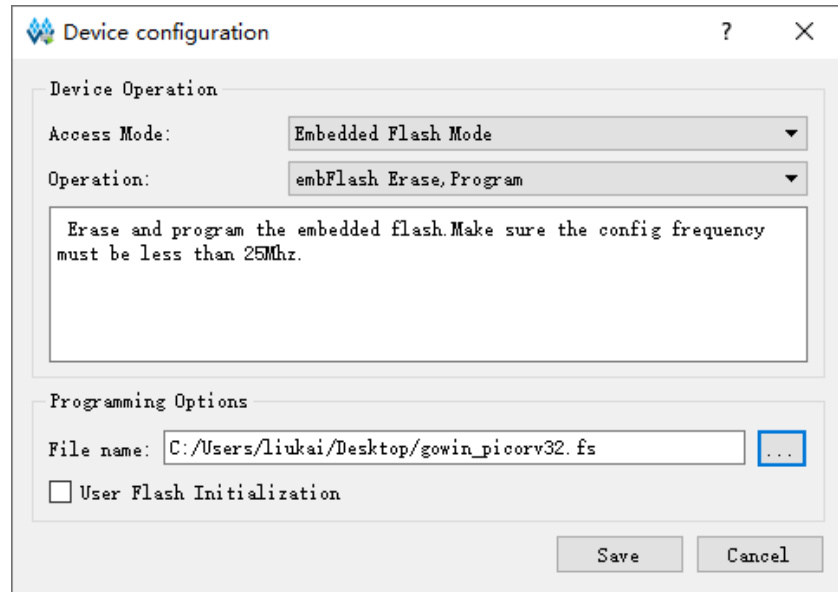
Device configuration ? ×

Device Operation

Access Mode: Embedded Flash Mode

Operation: embFlash Erase,Program

Erase and program the embedded flash.Make sure the config frequency must be less than 25Mhz.

Programming Options

File name: C:/Users/liukai/Desktop/gowin_picorv32.fs ...

User Flash Initialization

Save Cancel